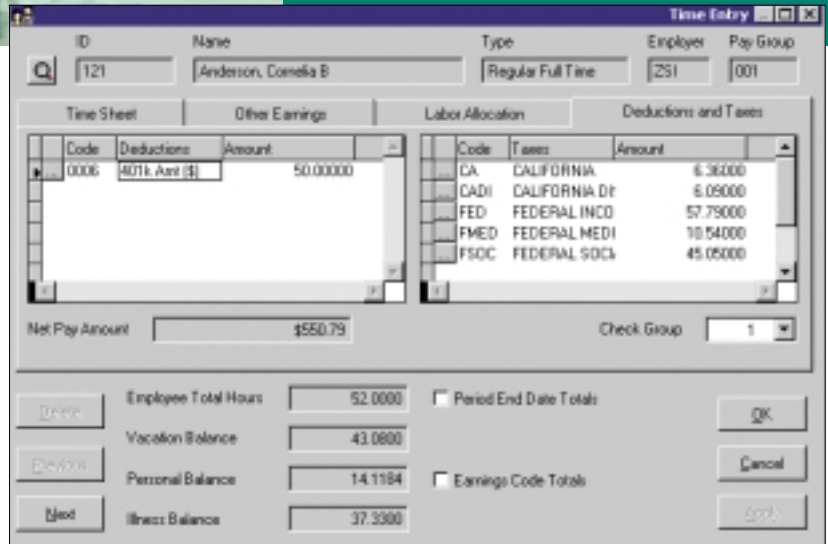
Time Entry

ID
121
Name
Anderson, Cornelia B
Type
Regular Full Time
Employer
ZSI
Pay Group
001

Time Sheet
Other Earnings
Labor Allocation
Deductions and Taxes

| Code | Deductions | Amount |
|---|---|---|
| 0006 | 401k Amt ($) | 50.00000 |

| Code | Taxes | Amount |
|---|---|---|
| CA | CALIFORNIA | 6.36000 |
| CADI | CALIFORNIA DI | 6.09000 |
| FED | FEDERAL INCO | 57.79000 |
| FMED | FEDERAL MEDI | 10.54000 |
| FSOC | FEDERAL SOCI | 45.05000 |

Net Pay Amount
$550.79
Check Group
1

Delete
Previous
Next
Employee Total Hours
52.0000
Vacation Balance
43.0800
Personal Balance
14.1184
Illness Balance
37.3300
Period End Date Totals
Earnings Code Totals
OK
Cancel
Apply